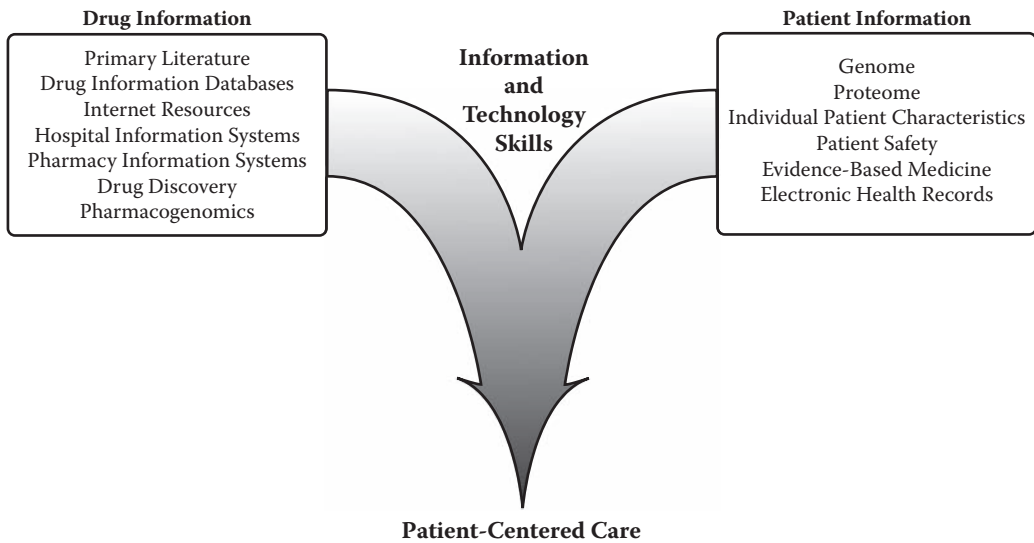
Drug Information

Primary Literature
Drug Information Databases
Internet Resources
Hospital Information Systems
Pharmacy Information Systems
Drug Discovery
Pharmacogenomics

Information and Technology Skills

Patient Information

Genome
Proteome
Individual Patient Characteristics
Patient Safety
Evidence-Based Medicine
Electronic Health Records

Patient-Centered Care